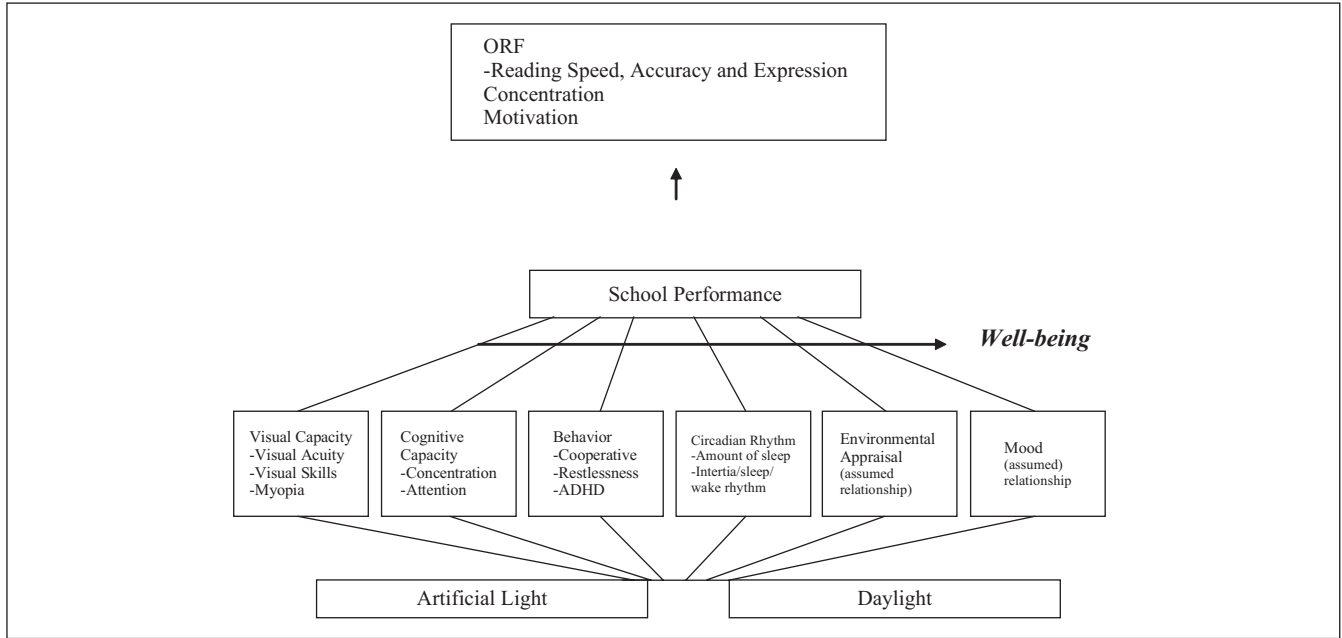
ORF
-Reading Speed, Accuracy and Expression
Concentration
Motivation

School Performance

Well-being

Visual Capacity
-Visual Acuity
-Visual Skills
-Myopia

Cognitive Capacity
-Concentration
-Attention

Behavior
-Cooperative
-Restlessness
-ADHD

Circadian Rhythm
-Amount of sleep
-Intertia/sleep/ wake rhythm

Environmental Appraisal
(assumed relationship)

Mood
(assumed)
relationship

Artificial Light

Daylight